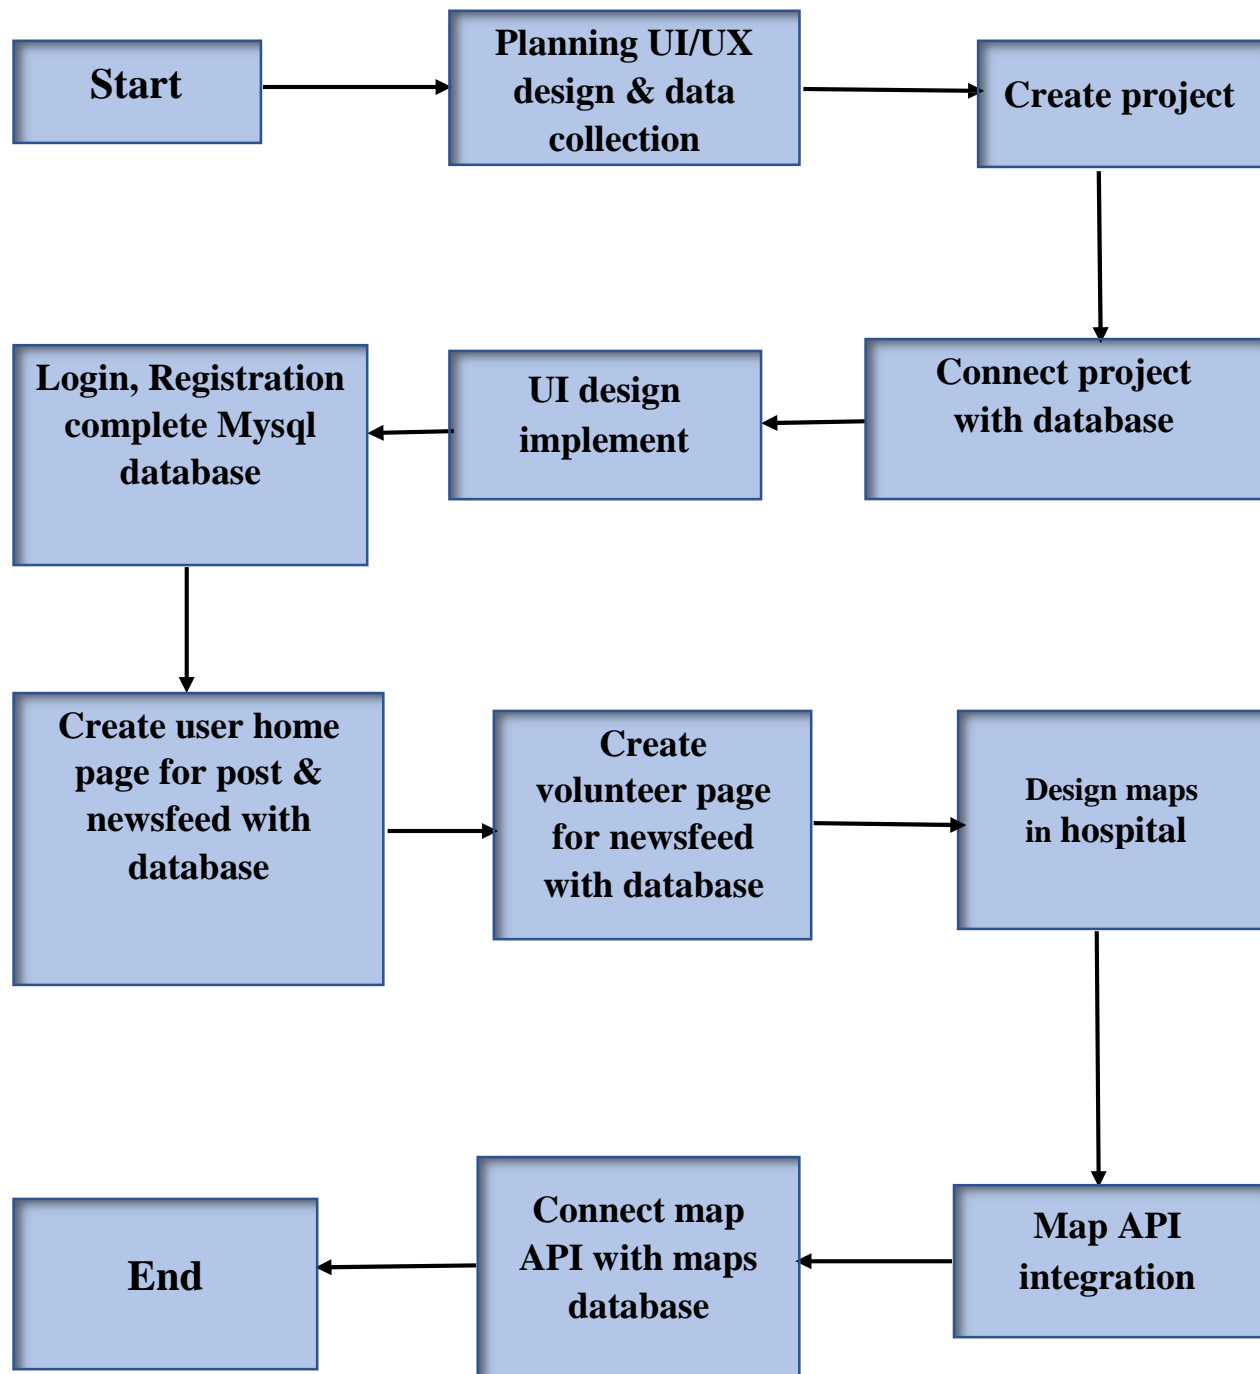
Start

Planning UI/UX design & data collection

Create project

Connect project with database

UI design implement

Login, Registration complete Mysql database

Create user home page for post & newsfeed with database

Create volunteer page for newsfeed with database

Design maps in hospital

Map API integration

Connect map API with maps database

End